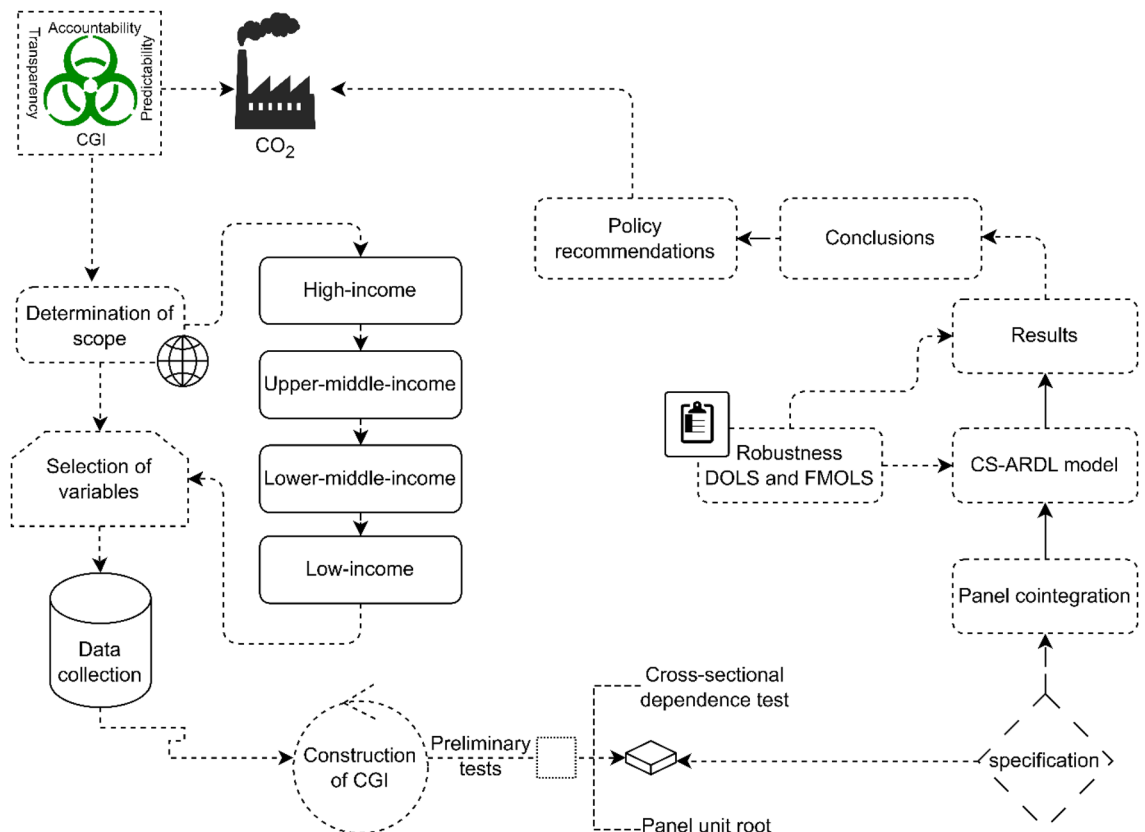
Accountability
Transparency
Predictability
CGI

$CO_2$

Policy recommendations

Conclusions

Determination of scope

High-income

Upper-middle-income

Lower-middle-income

Low-income

Results

Robustness DOLS and FMOLS

CS-ARDL model

Selection of variables

Data collection

Panel cointegration

Cross-sectional dependence test

Construction of CGI

Preliminary tests

specification

Panel unit root